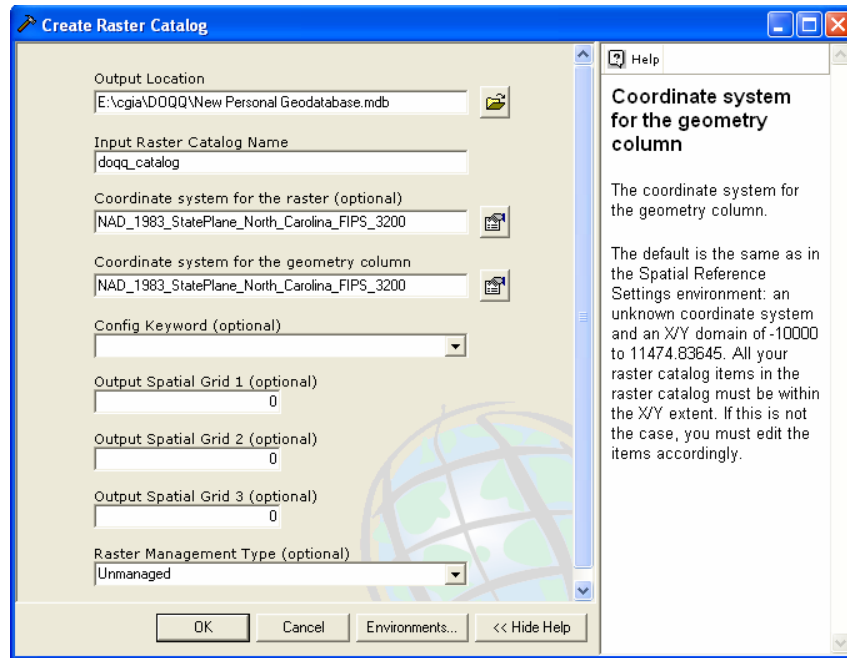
Create Raster Catalog

Output Location
E:\cgia\DOQQ\New Personal Geodatabase.mdb

Input Raster Catalog Name
doqq_catalog

Coordinate system for the raster (optional)
NAD_1983_StatePlane_North_Carolina_FIPS_3200

Coordinate system for the geometry column
NAD_1983_StatePlane_North_Carolina_FIPS_3200

Config Keyword (optional)

Output Spatial Grid 1 (optional)
0

Output Spatial Grid 2 (optional)
0

Output Spatial Grid 3 (optional)
0

Raster Management Type (optional)
Unmanaged

OK Cancel Environments... << Hide Help

Help

Coordinate system for the geometry column

The coordinate system for the geometry column.

The default is the same as in the Spatial Reference Settings environment: an unknown coordinate system and an X/Y domain of -10000 to 11474.83645. All your raster catalog items in the raster catalog must be within the X/Y extent. If this is not the case, you must edit the items accordingly.